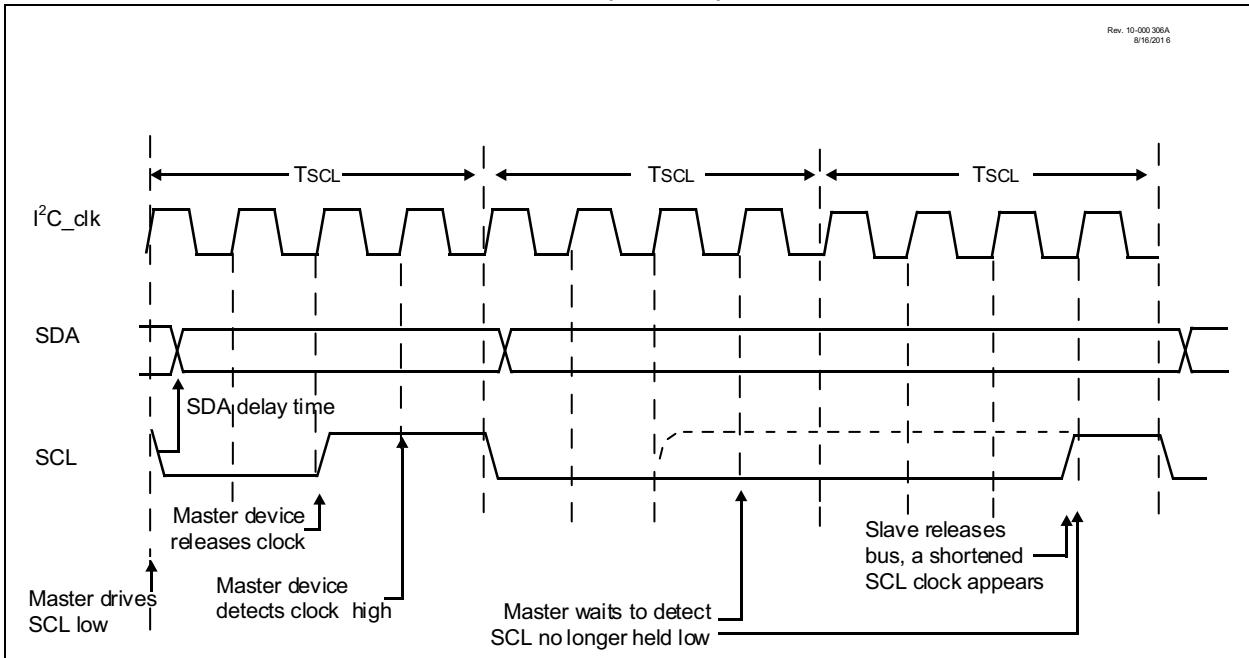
Rev. 10-000 306A
8/16/201 6

TSCL

TSCL

TSCL

$I^2C$_clk

SDA

SDA delay time

SCL

Master device releases clock

Master device detects clock high

Master drives SCL low

Master waits to detect SCL no longer held low

Slave releases bus, a shortened SCL clock appears